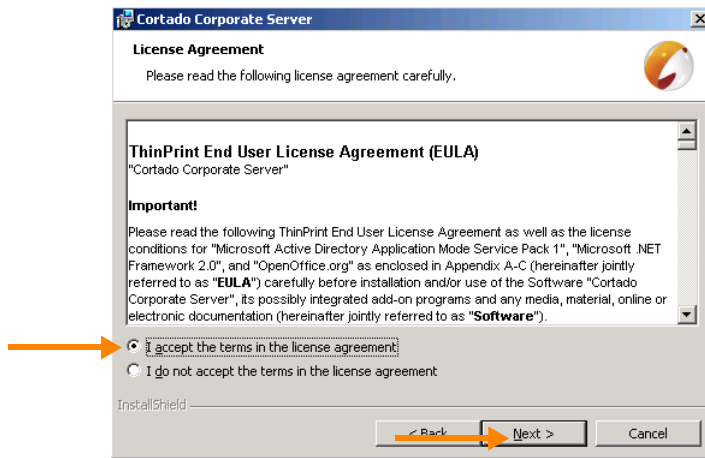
Cortado Corporate Server

License Agreement

Please read the following license agreement carefully.

ThinPrint End User License Agreement (EULA)

"Cortado Corporate Server"

Important!

Please read the following ThinPrint End User License Agreement as well as the license conditions for "Microsoft Active Directory Application Mode Service Pack 1", "Microsoft .NET Framework 2.0", and "OpenOffice.org" as enclosed in Appendix A-C (hereinafter jointly referred to as "EULA") carefully before installation and/or use of the Software "Cortado Corporate Server", its possibly integrated add-on programs and any media, material, online or electronic documentation (hereinafter jointly referred to as "Software").

I accept the terms in the license agreement

I do not accept the terms in the license agreement

InstallShield

< Back

Next >

Cancel